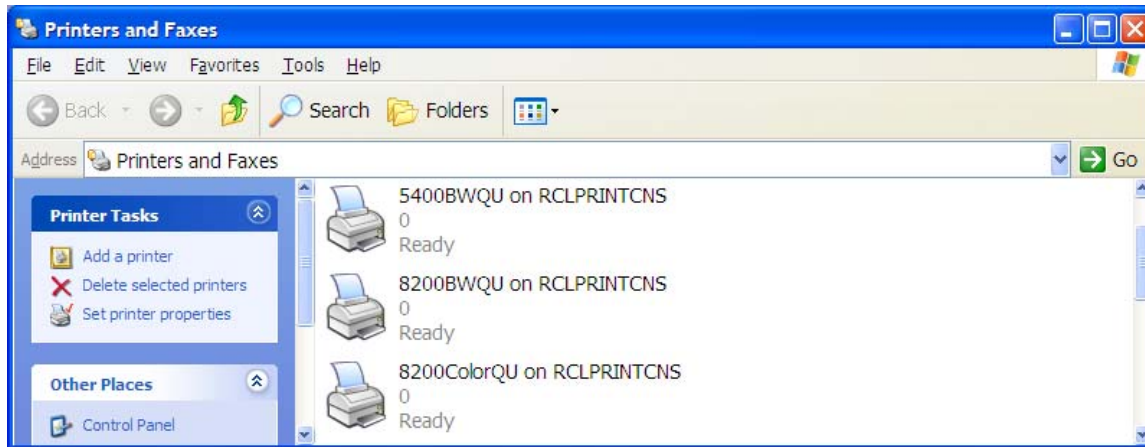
Printers and Faxes

File Edit View Favorites Tools Help

Back Search Folders

Address Printers and Faxes Go

Printer Tasks

Add a printer
Delete selected printers
Set printer properties

Other Places

Control Panel

5400BWQU on RCLPRINTCNS
0
Ready

8200BWQU on RCLPRINTCNS
0
Ready

8200ColorQU on RCLPRINTCNS
0
Ready